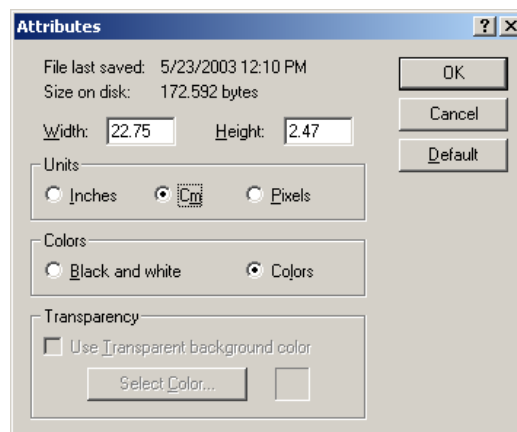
Attributes

? X

File last saved: 5/23/2003 12:10 PM
Size on disk: 172.592 bytes

OK

Cancel

Default

Width: 22.75
Height: 2.47

Units
Inches
Cm
Pixels

Colors
Black and white
Colors

Transparency
Use Transparent background color
Select Color...